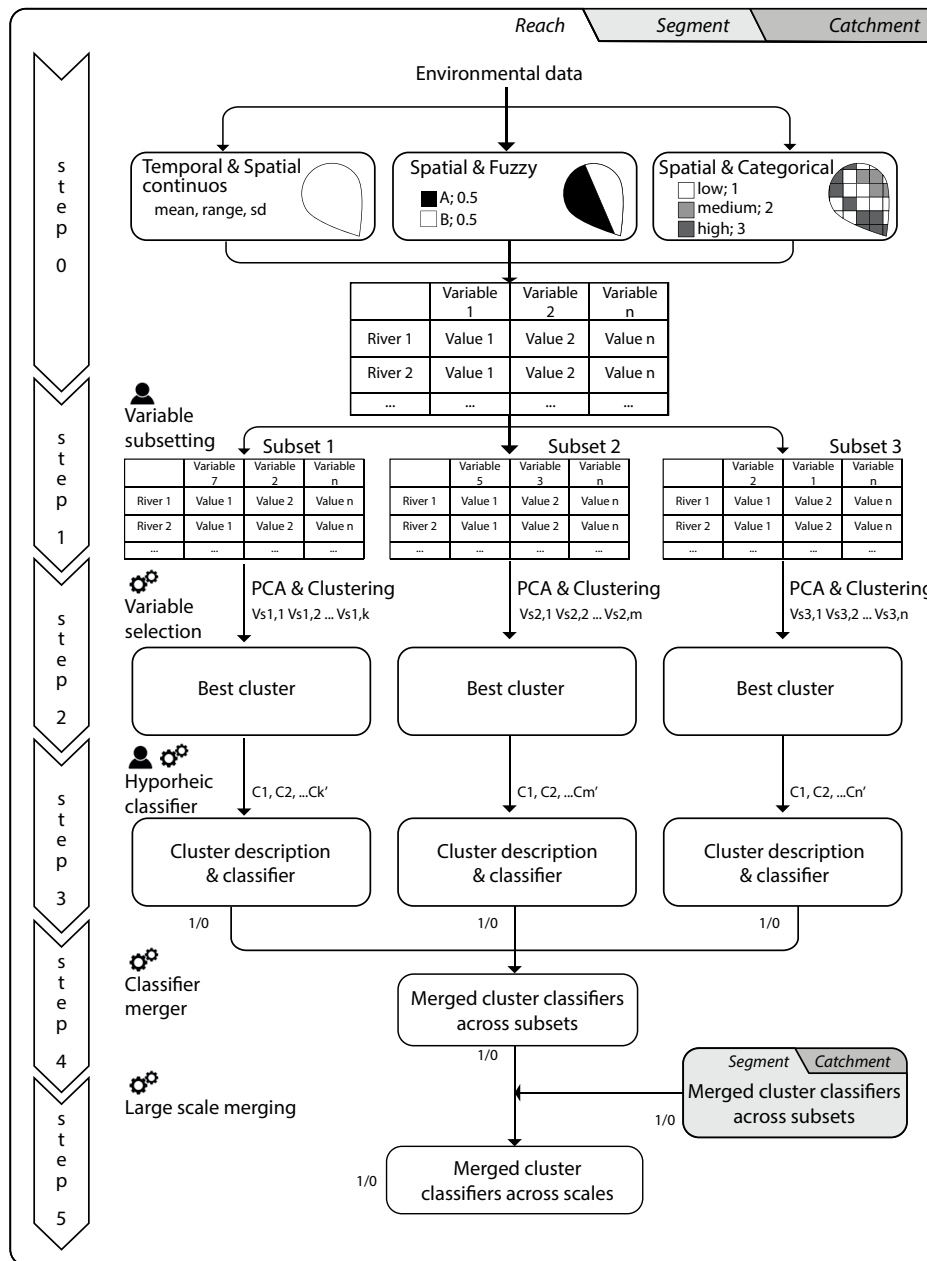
Reach
Segment
Catchment

step 0

Environmental data

Temporal & Spatial continuos
mean, range, sd

Spatial & Fuzzy
A; 0.5
B; 0.5

Spatial & Categorical
low; 1
medium; 2
high; 3

| | Variable 1 | Variable 2 | Variable n |
|---|---|---|---|
| River 1 | Value 1 | Value 2 | Value n |
| River 2 | Value 1 | Value 2 | Value n |
| ... | ... | ... | ... |

step 1

Variable subsetting

Subset 1

| | Variable 7 | Variable 2 | Variable n |
|---|---|---|---|
| River 1 | Value 1 | Value 2 | Value n |
| River 2 | Value 1 | Value 2 | Value n |
| ... | ... | ... | ... |

Subset 2

| | Variable 5 | Variable 3 | Variable n |
|---|---|---|---|
| River 1 | Value 1 | Value 2 | Value n |
| River 2 | Value 1 | Value 2 | Value n |
| ... | ... | ... | ... |

Subset 3

| | Variable 2 | Variable 1 | Variable n |
|---|---|---|---|
| River 1 | Value 1 | Value 2 | Value n |
| River 2 | Value 1 | Value 2 | Value n |
| ... | ... | ... | ... |

step 2

Variable selection

PCA & Clustering
Vs1,1 Vs1,2 ... Vs1,k

PCA & Clustering
Vs2,1 Vs2,2 ... Vs2,m

PCA & Clustering
Vs3,1 Vs3,2 ... Vs3,n

Best cluster

Best cluster

Best cluster

step 3

Hyporheic classifier

C1, C2, ...Ck'

C1, C2, ...Cm'

C1, C2, ...Cn'

Cluster description & classifier

Cluster description & classifier

Cluster description & classifier

1/0

1/0

1/0

step 4

Classifier merger

Merged cluster classifiers across subsets

1/0

step 5

Large scale merging

Segment
Catchment
Merged cluster classifiers across subsets

1/0

1/0

Merged cluster classifiers across scales